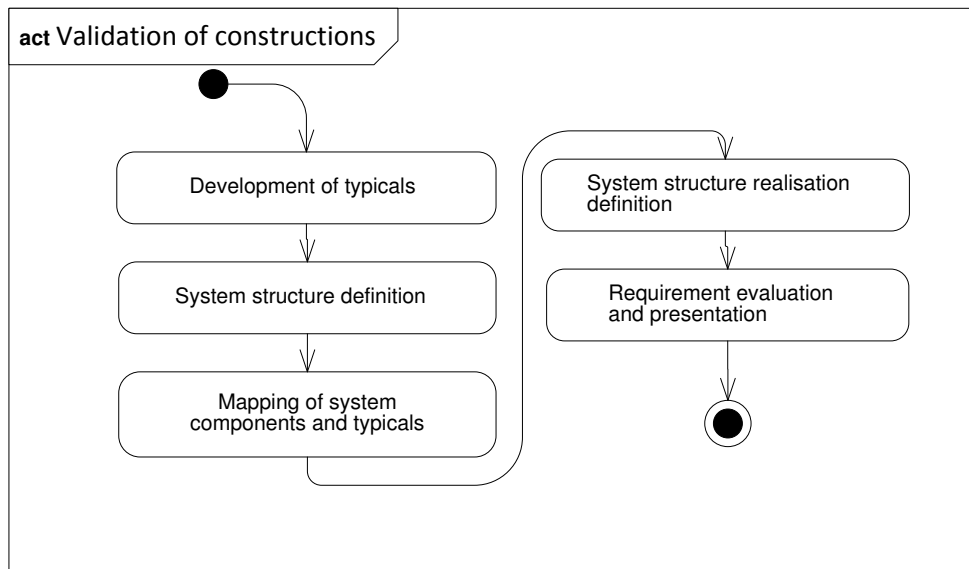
act Validation of constructions

Development of typicals

System structure definition

Mapping of system components and typicals

System structure realisation definition

Requirement evaluation and presentation